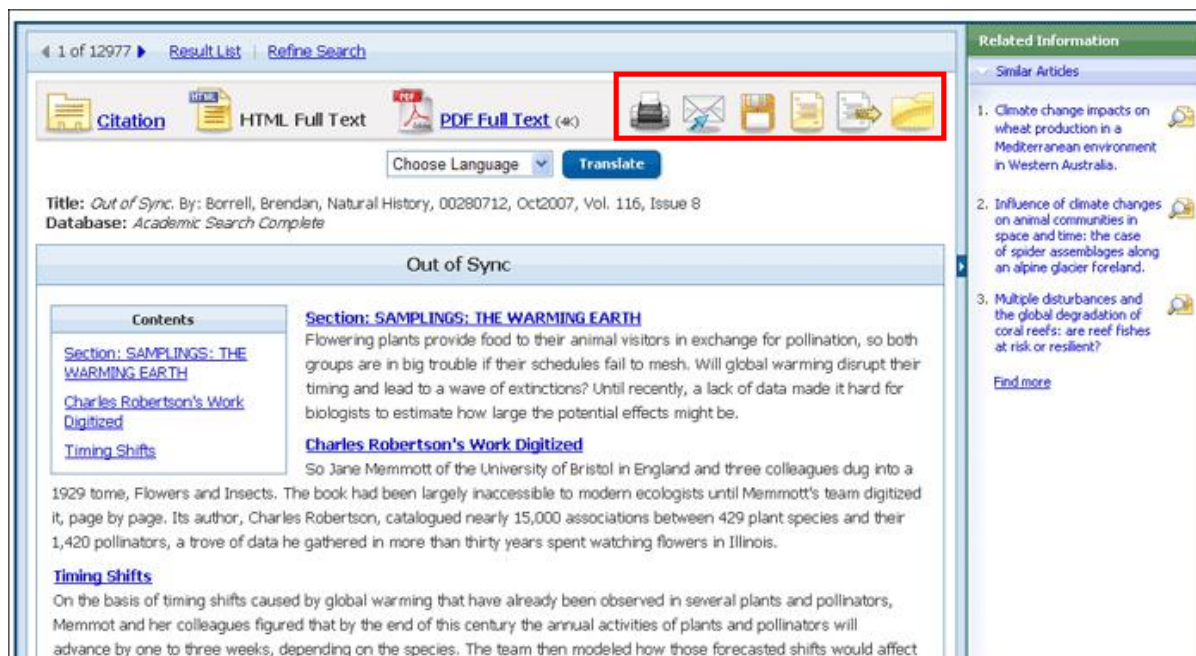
◀ 1 of 12977 ▶ Result List | Refine Search

Citation HTML Full Text PDF Full Text (4K)

Choose Language Translate

Title: Out of Sync. By: Borrell, Brendan, Natural History, 00280712, Oct2007, Vol. 116, Issue 8
Database: Academic Search Complete

Out of Sync

Contents
Section: SAMPLINGS: THE WARMING EARTH
Charles Robertson's Work Digitized
Timing Shifts

Section: SAMPLINGS: THE WARMING EARTH
Flowering plants provide food to their animal visitors in exchange for pollination, so both groups are in big trouble if their schedules fail to mesh. Will global warming disrupt their timing and lead to a wave of extinctions? Until recently, a lack of data made it hard for biologists to estimate how large the potential effects might be.

Charles Robertson's Work Digitized
So Jane Memmott of the University of Bristol in England and three colleagues dug into a 1929 tome, Flowers and Insects. The book had been largely inaccessible to modern ecologists until Memmott's team digitized it, page by page. Its author, Charles Robertson, catalogued nearly 15,000 associations between 429 plant species and their 1,420 pollinators, a trove of data he gathered in more than thirty years spent watching flowers in Illinois.

Timing Shifts
On the basis of timing shifts caused by global warming that have already been observed in several plants and pollinators, Memmot and her colleagues figured that by the end of this century the annual activities of plants and pollinators will advance by one to three weeks, depending on the species. The team then modeled how those forecasted shifts would affect

Related Information
Similar Articles
1. Climate change impacts on wheat production in a Mediterranean environment in Western Australia.
2. Influence of climate changes on animal communities in space and time: the case of spider assemblages along an alpine glacier foreland.
3. Multiple disturbances and the global degradation of coral reefs: are reef fishes at risk or resilient?
Find more